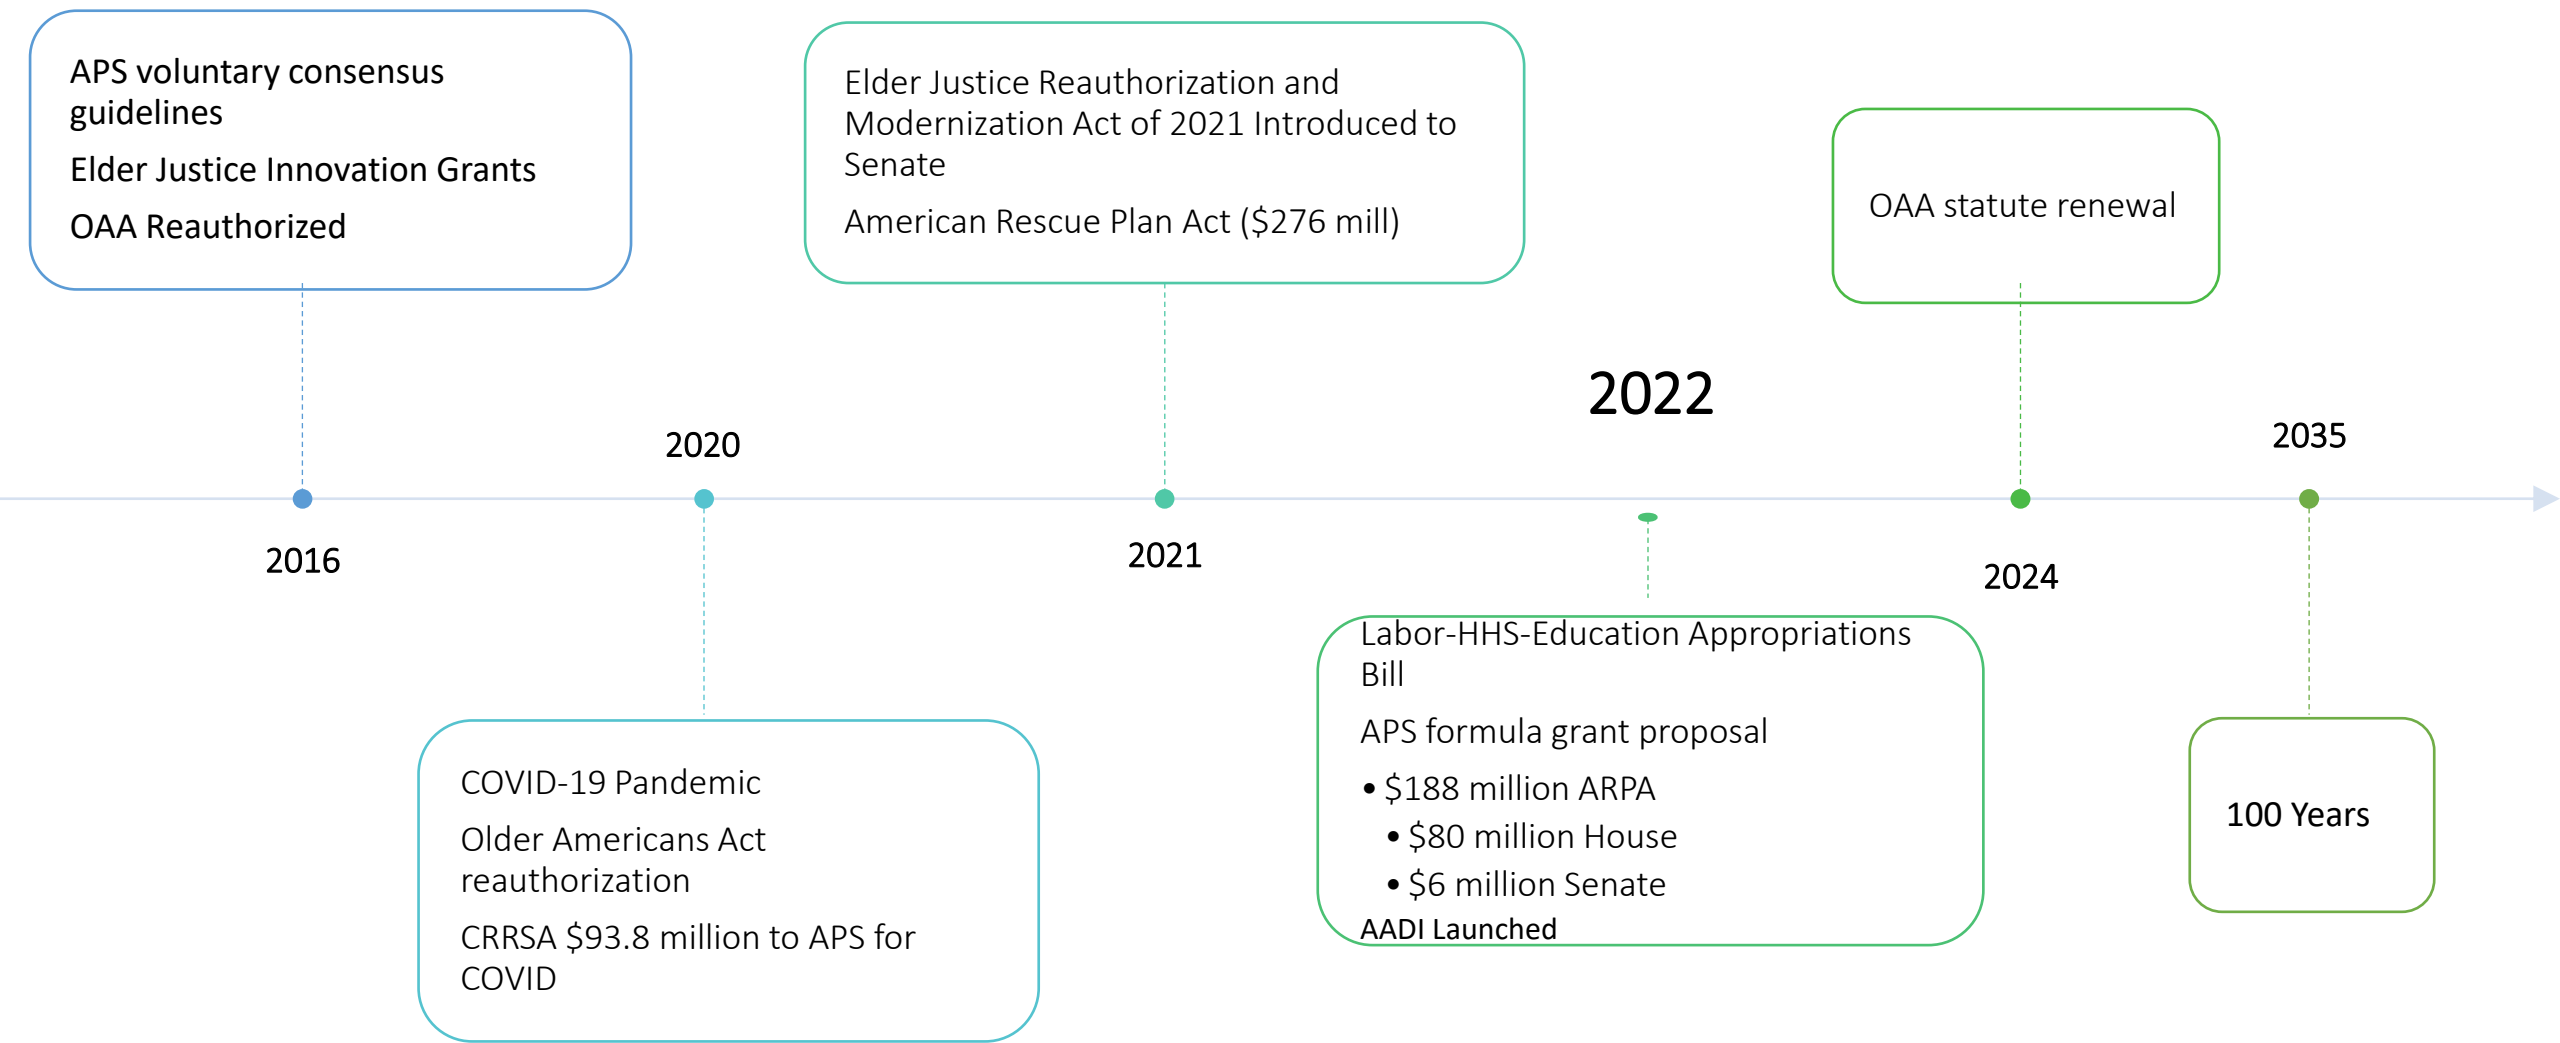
APS voluntary consensus guidelines

Elder Justice Innovation Grants

OAA Reauthorized

2016

2020

COVID-19 Pandemic

Older Americans Act reauthorization

CRRSA $93.8 million to APS for COVID

Elder Justice Reauthorization and Modernization Act of 2021 Introduced to Senate

American Rescue Plan Act ($276 mill)

2021

2022

Labor-HHS-Education Appropriations Bill

APS formula grant proposal

• $188 million ARPA
• $80 million House
• $6 million Senate

AADI Launched

OAA statute renewal

2024

2035

100 Years